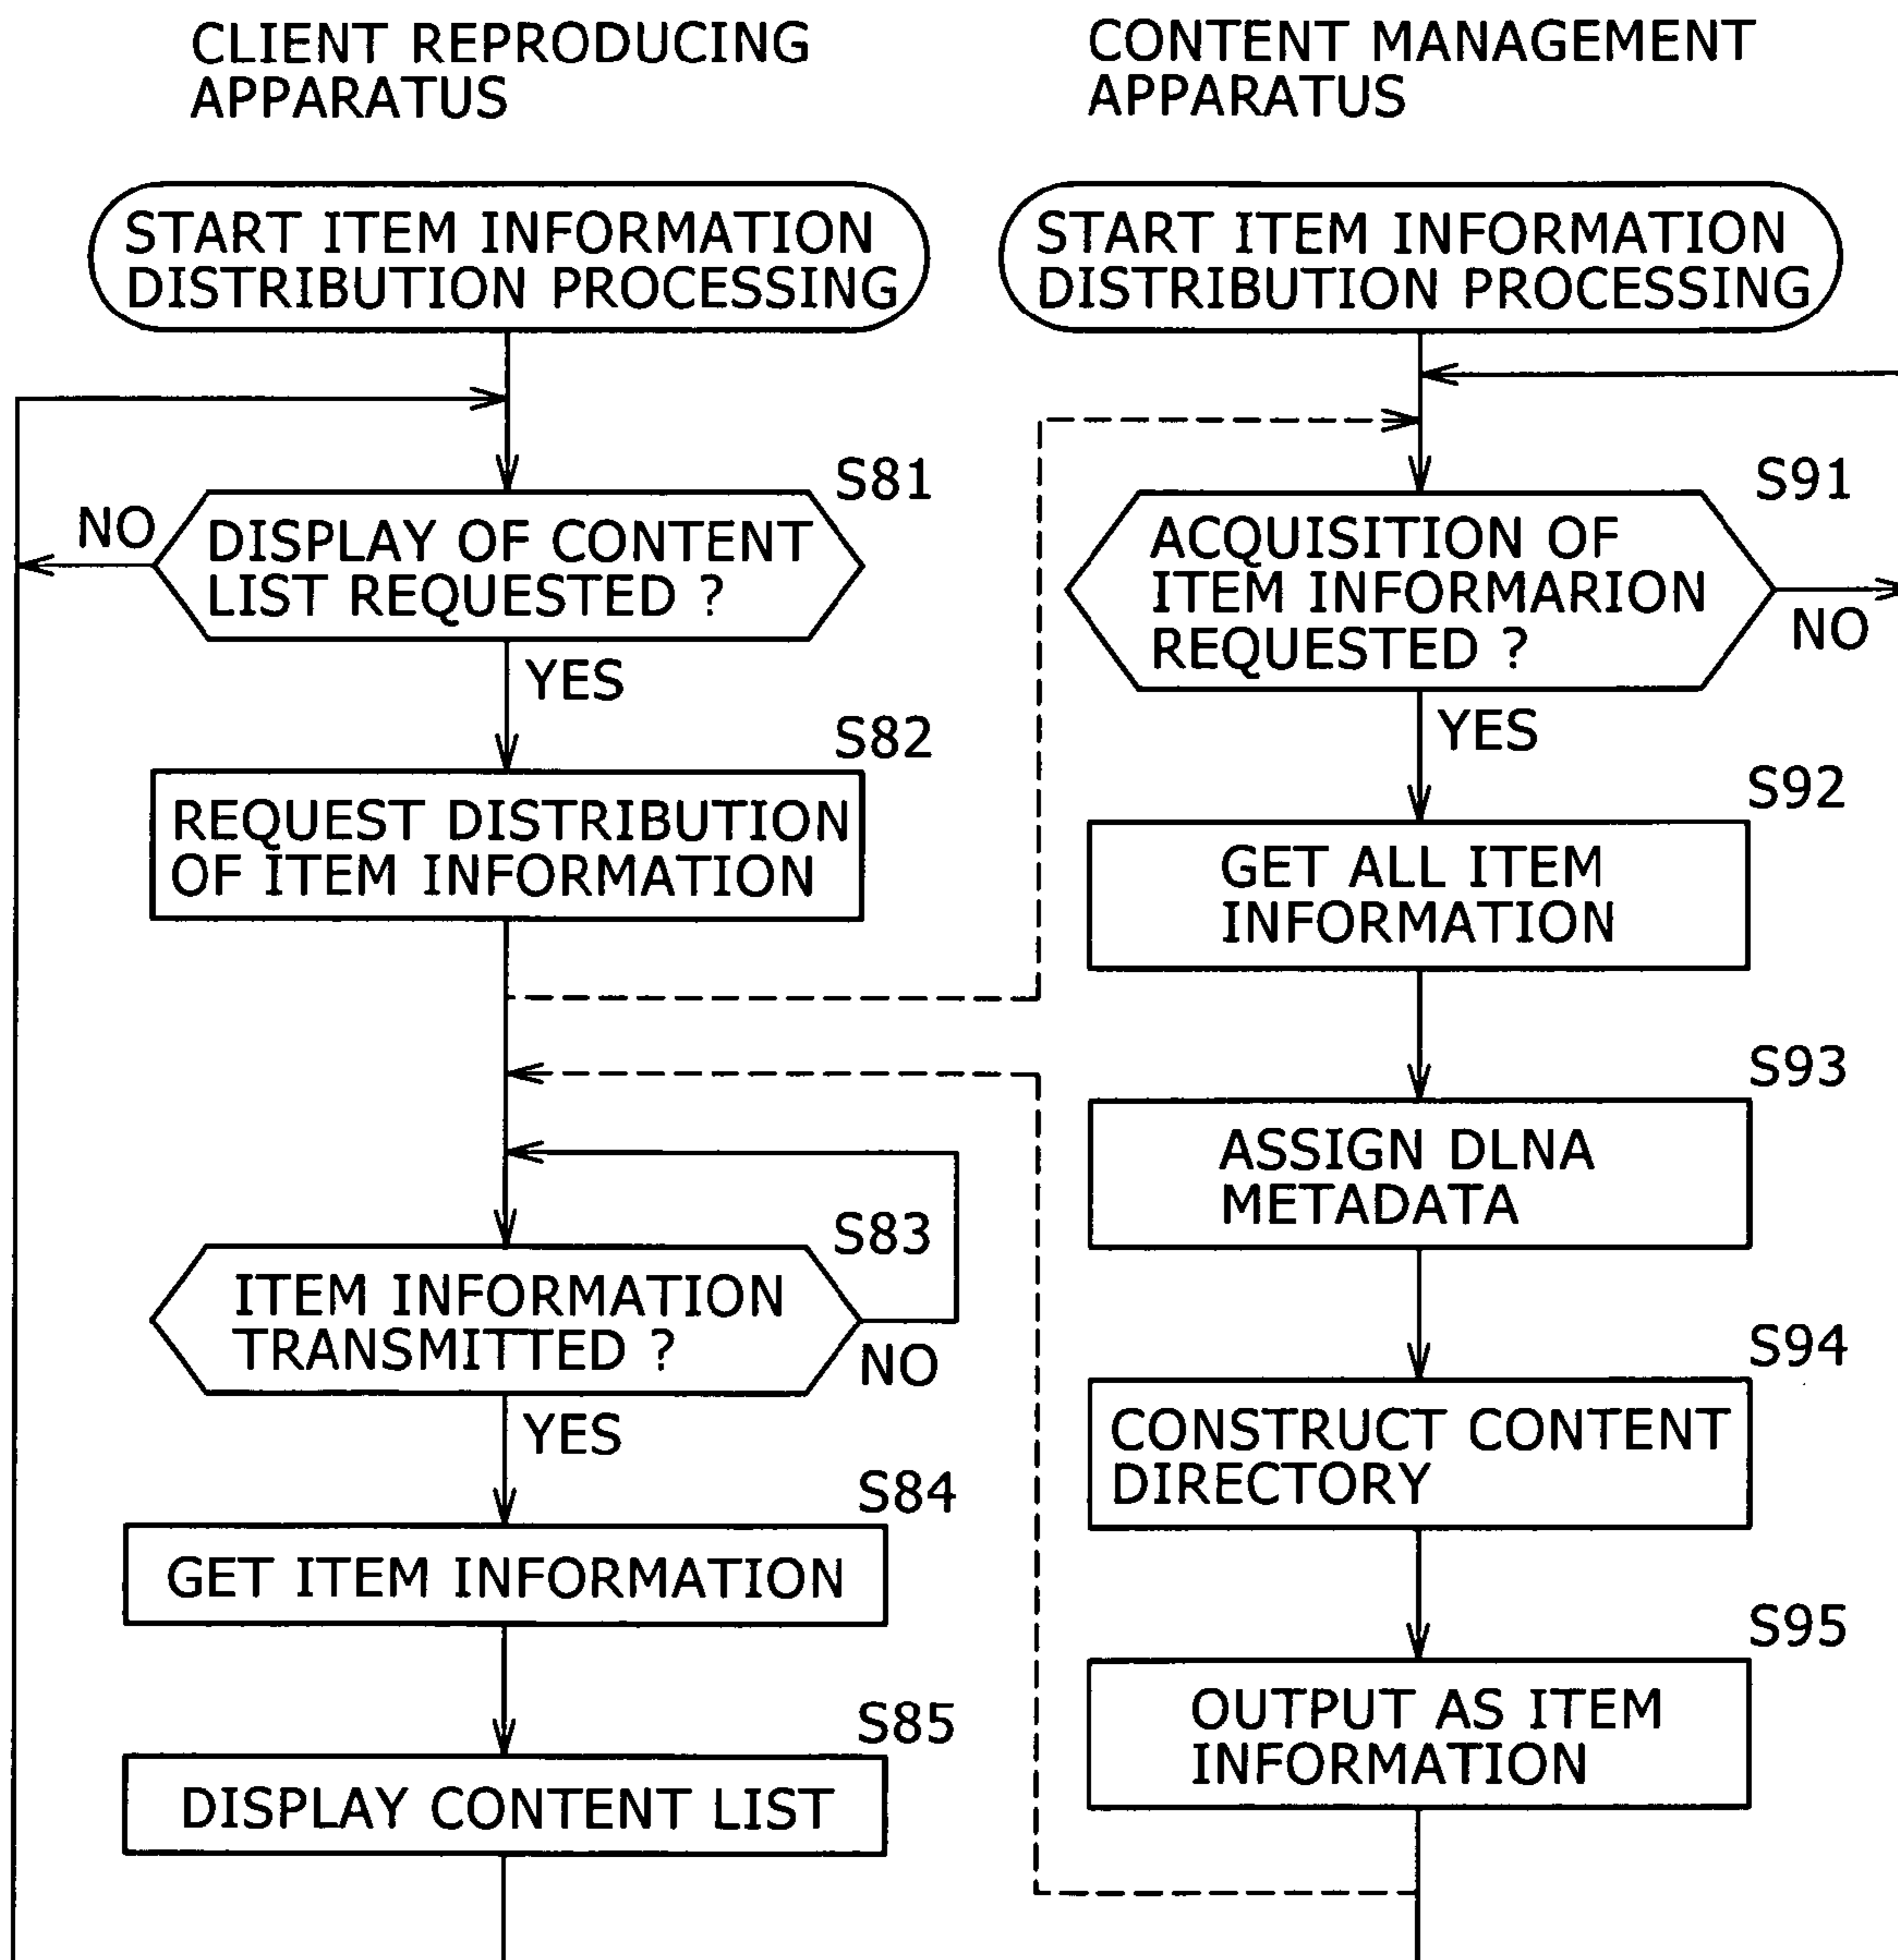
CLIENT REPRODUCING APPARATUS

CONTENT MANAGEMENT APPARATUS

START ITEM INFORMATION DISTRIBUTION PROCESSING

START ITEM INFORMATION DISTRIBUTION PROCESSING

S81

NO

DISPLAY OF CONTENT LIST REQUESTED ?

YES

S82

REQUEST DISTRIBUTION OF ITEM INFORMATION

S83

ITEM INFORMATION TRANSMITTED ?

NO

YES

S84

GET ITEM INFORMATION

S85

DISPLAY CONTENT LIST

S91

ACQUISITION OF ITEM INFORMARION REQUESTED ?

NO

YES

S92

GET ALL ITEM INFORMATION

S93

ASSIGN DLNA METADATA

S94

CONSTRUCT CONTENT DIRECTORY

S95

OUTPUT AS ITEM INFORMATION